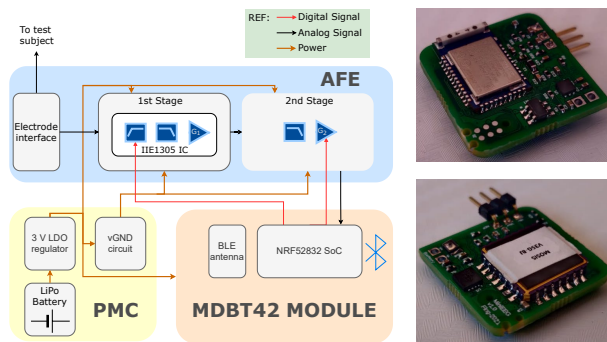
REF: Digital Signal
Analog Signal
Power

To test subject

AFE

Electrode interface

1st Stage

$G_1$

IIE1305 IC

2nd Stage

$G_2$

3 V LDO regulator

vGND circuit

LiPo Battery

PMC

BLE antenna

NRF52832 SoC

MDBT42 MODULE